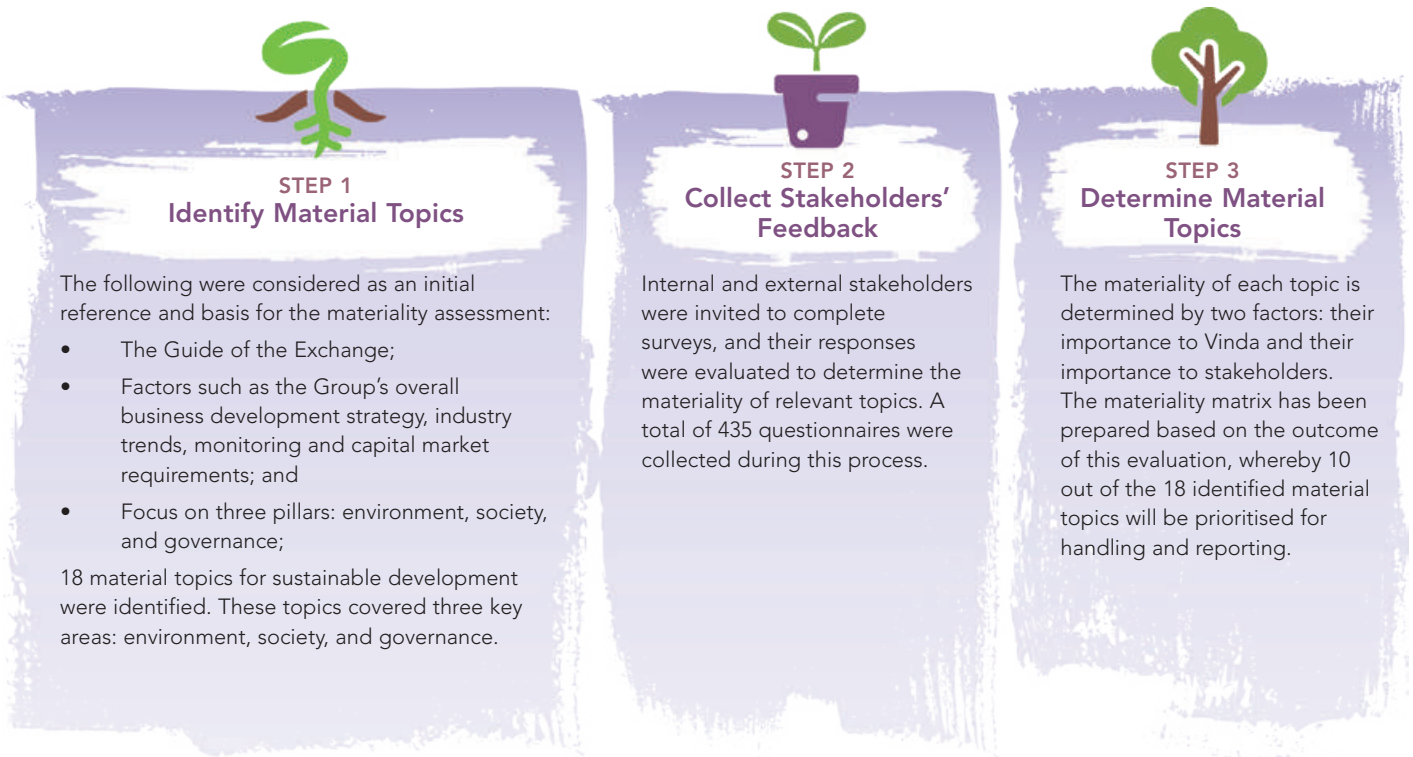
STEP 1
Identify Material Topics

The following were considered as an initial reference and basis for the materiality assessment:

• The Guide of the Exchange;
• Factors such as the Group's overall business development strategy, industry trends, monitoring and capital market requirements; and
• Focus on three pillars: environment, society, and governance;

18 material topics for sustainable development were identified. These topics covered three key areas: environment, society, and governance.

STEP 2
Collect Stakeholders' Feedback

Internal and external stakeholders were invited to complete surveys, and their responses were evaluated to determine the materiality of relevant topics. A total of 435 questionnaires were collected during this process.

STEP 3
Determine Material Topics

The materiality of each topic is determined by two factors: their importance to Vinda and their importance to stakeholders. The materiality matrix has been prepared based on the outcome of this evaluation, whereby 10 out of the 18 identified material topics will be prioritised for handling and reporting.